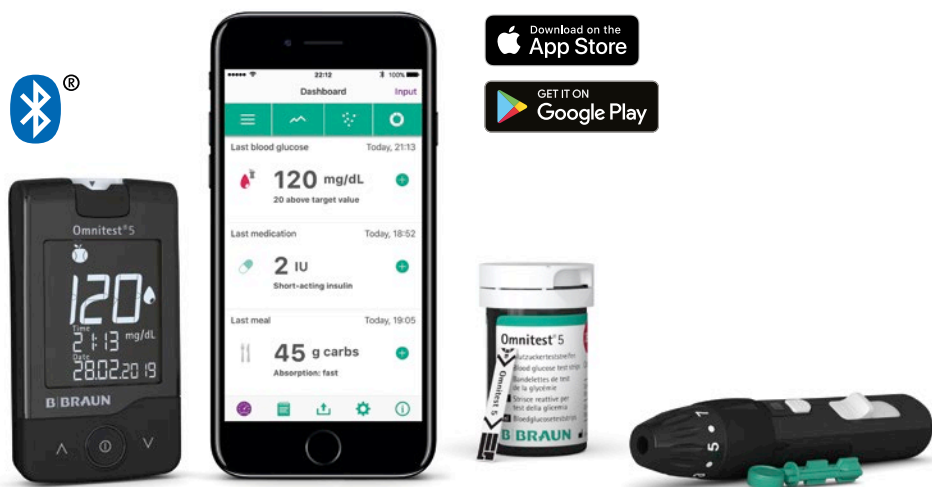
®

Omnitest® 5

120

Time 21:13 mg/dL

Date 28.02.2019

B|BRAUN

22:12 100%

Dashboard Input

Last blood glucose Today, 21:13

120 mg/dL

20 above target value

Last medication Today, 18:52

2 IU

Short-acting insulin

Last meal Today, 19:05

45 g carbs

Absorption: fast

Download on the App Store

GET IT ON Google Play

Omnitest® 5

Blutzuckerteststreifen
Blood glucose test strips
Bandelettes de test de la glycémie
Strisce reattive per test della glicemia
Bloedglucoseteststrips

B|BRAUN

Omnitest 5

1

5